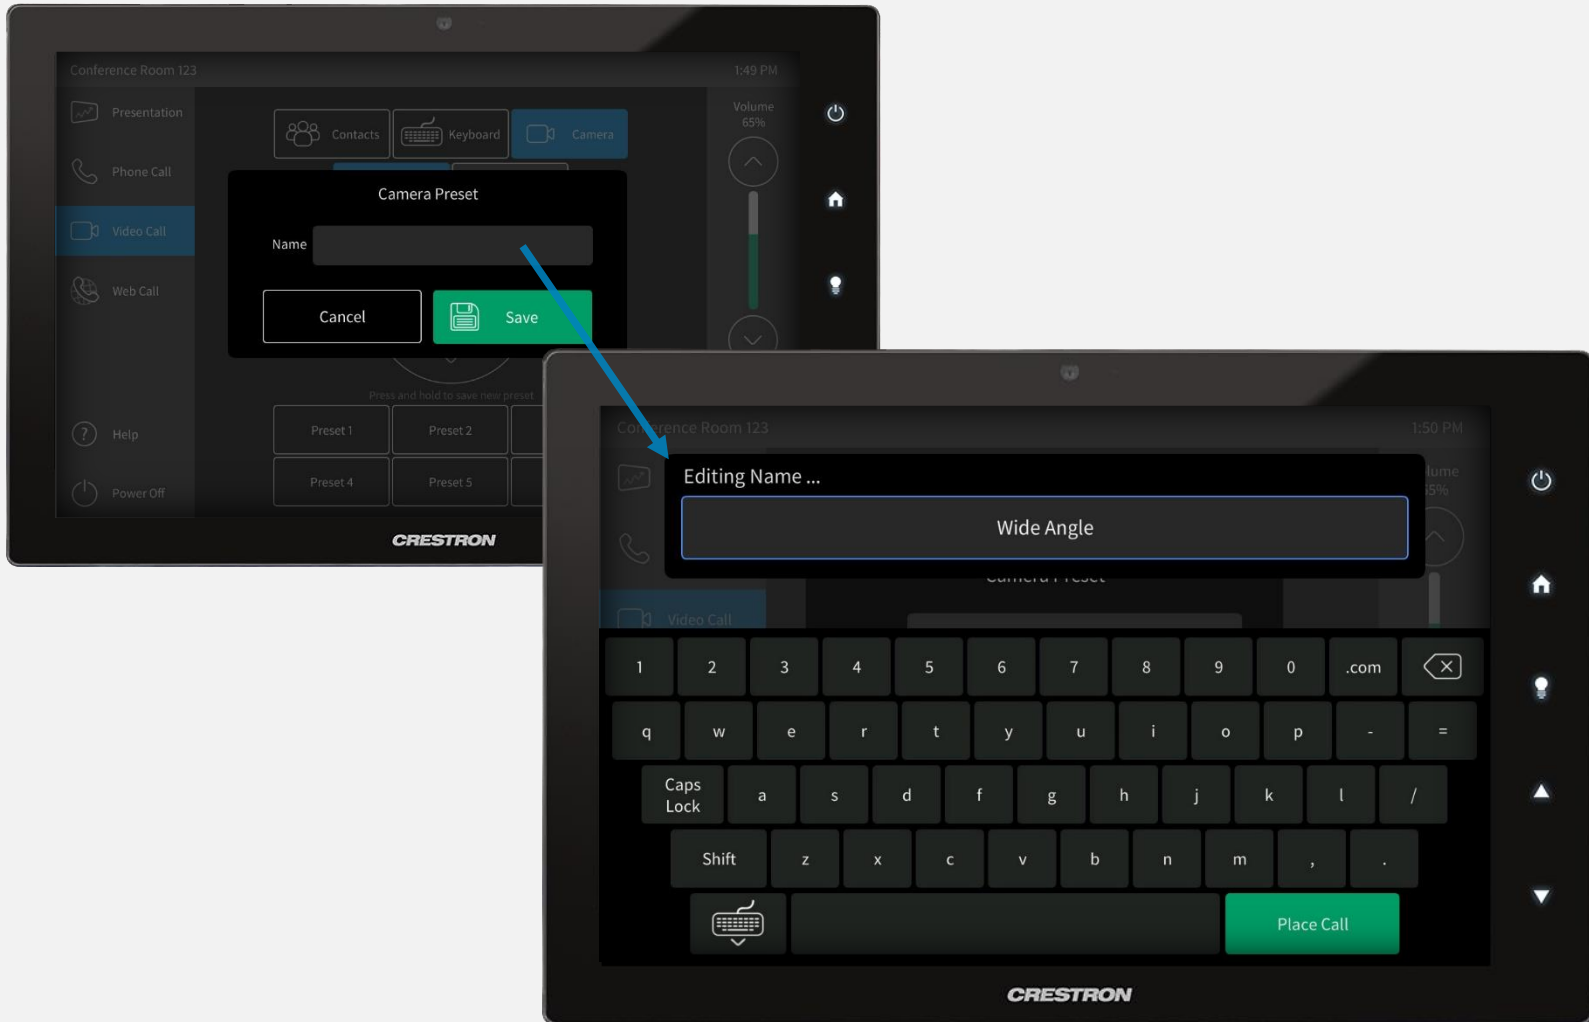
Conference Room 123

1:49 PM

Presentation

Phone Call

Video Call

Web Call

Help

Power Off

Contacts

Keyboard

Camera

Volume 65%

Camera Preset

Name

Cancel

Save

Press and hold to save new preset

Preset 1

Preset 2

Preset 4

Preset 5

CRESTRON

Conference Room 123

1:50 PM

Editing Name ...

Wide Angle

Video Call

| 1 | 2 | 3 | 4 | 5 | 6 | 7 | 8 | 9 | 0 | .com | |
|---|---|---|---|---|---|---|---|---|---|---|---|
| q | w | e | r | t | y | u | i | o | p | - | = |
| Caps Lock | a | s | d | f | g | h | j | k | l | / | |
| Shift | z | x | c | v | b | n | m | , | . | | |

Place Call

CRESTRON